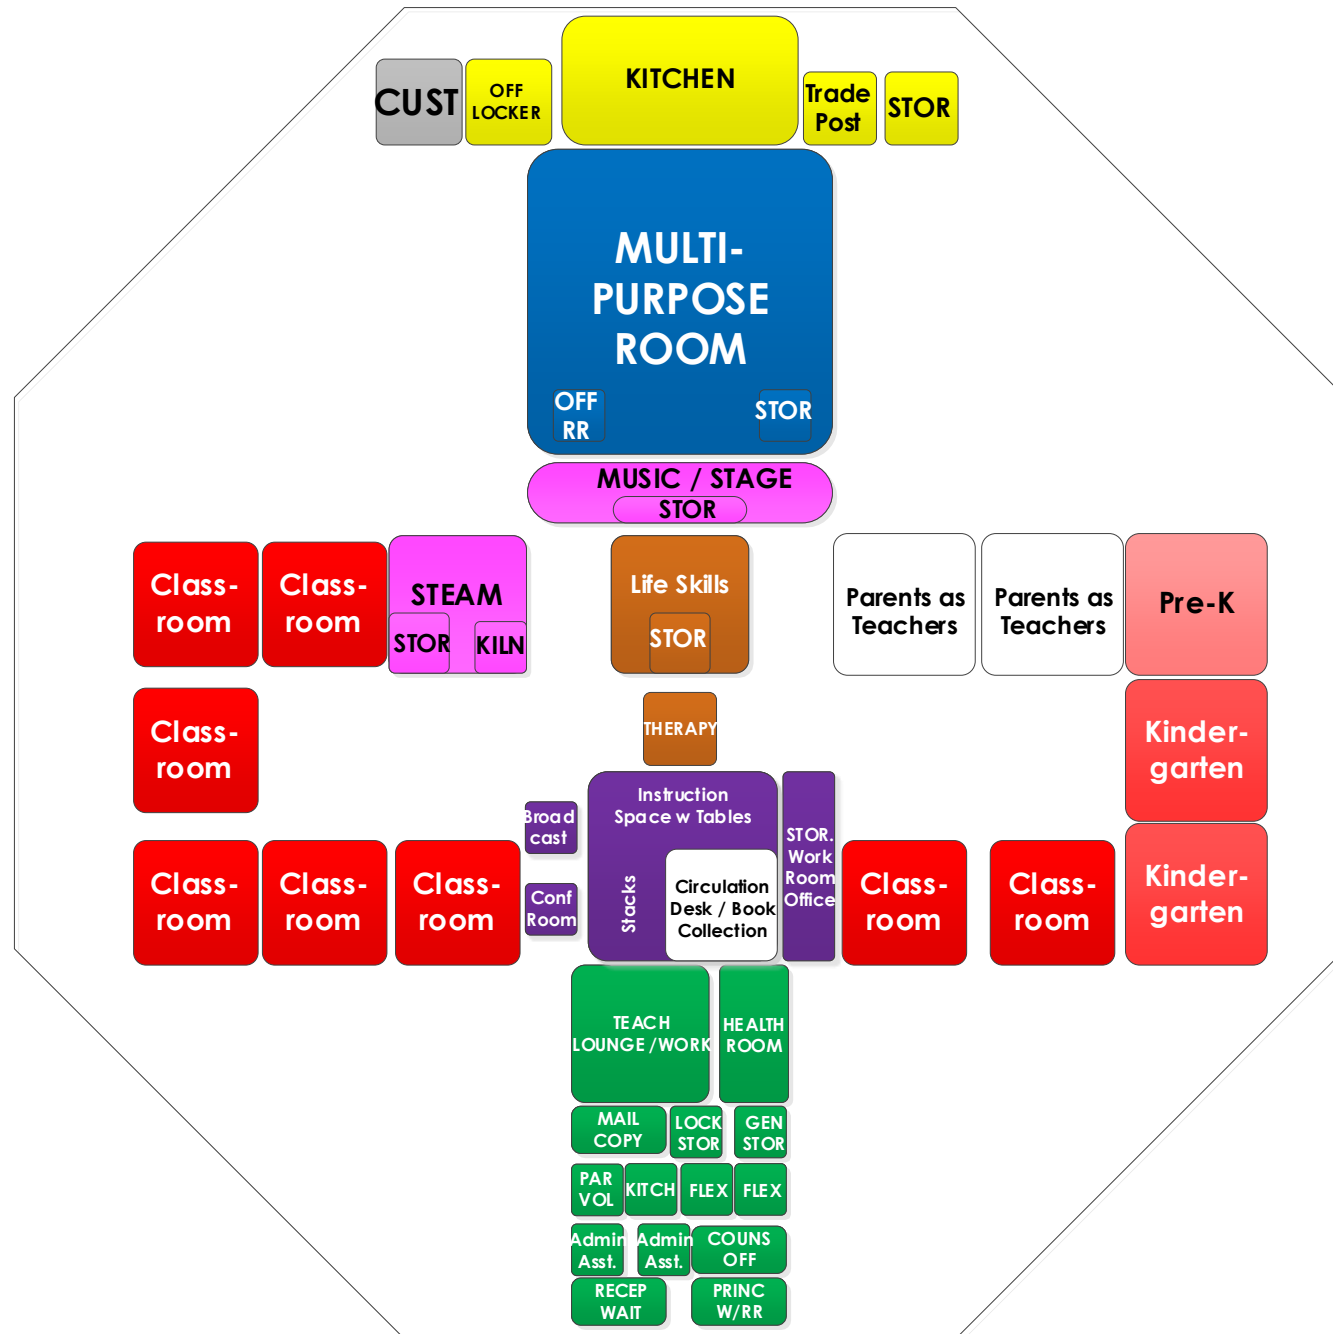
CUST

OFF LOCKER

KITCHEN

Trade Post

STOR

MULTI-PURPOSE ROOM

OFF RR

STOR

MUSIC / STAGE

STOR

Class-room

Class-room

STEAM

STOR

KILN

Life Skills

STOR

Parents as Teachers

Parents as Teachers

Pre-K

Class-room

THERAPY

Kinder-garten

Broad cast

Instruction Space w Tables

STOR. Work Room Office

Stacks

Circulation Desk / Book Collection

Conf Room

Class-room

Class-room

Class-room

Class-room

Class-room

Kinder-garten

TEACH LOUNGE / WORK

HEALTH ROOM

MAIL COPY

LOCK STOR

GEN STOR

PAR VOL

KITCH

FLEX

FLEX

Admin Asst.

Admin Asst.

COUNS OFF

RECEP WAIT

PRINC W/RR